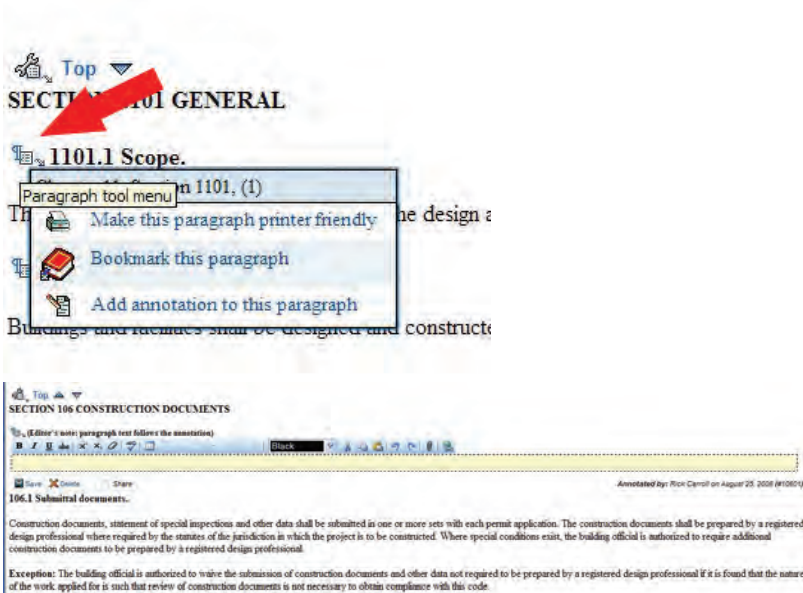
Top
SECTI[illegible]101 GENERAL

1101.1 Scope.

Paragraph tool menu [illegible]n 1101, (1)

Th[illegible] he design a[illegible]

Make this paragraph printer friendly

Bookmark this paragraph

Add annotation to this paragraph

Buildings and facilities shall be designed and constructe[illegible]

Top
SECTION 106 CONSTRUCTION DOCUMENTS

(Editor's note: paragraph text follows the annotation)

Black

Save Delete Share

Annotated by: Rick Carroll on August 25, 2008 (#1060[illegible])

106.1 Submittal documents.

Construction documents, statement of special inspections and other data shall be submitted in one or more sets with each permit application. The construction documents shall be prepared by a registered design professional where required by the statutes of the jurisdiction in which the project is to be constructed. Where special conditions exist, the building official is authorized to require additional construction documents to be prepared by a registered design professional.

Exception: The building official is authorized to waive the submission of construction documents and other data not required to be prepared by a registered design professional if it is found that the nature of the work applied for is such that review of construction documents is not necessary to obtain compliance with this code.